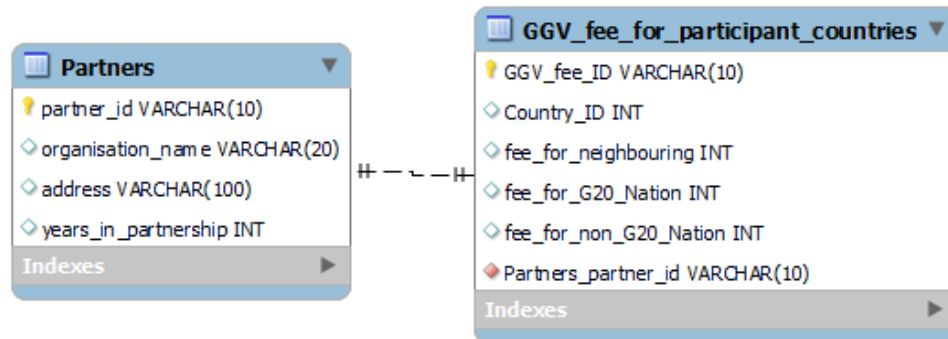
Partners
partner_id VARCHAR(10)
organisation_name VARCHAR(20)
address VARCHAR(100)
years_in_partnership INT
Indexes

GGV_fee_for_participant_countries
GGV_fee_ID VARCHAR(10)
Country_ID INT
fee_for_neighbouring INT
fee_for_G20_Nation INT
fee_for_non_G20_Nation INT
Partners_partner_id VARCHAR(10)
Indexes